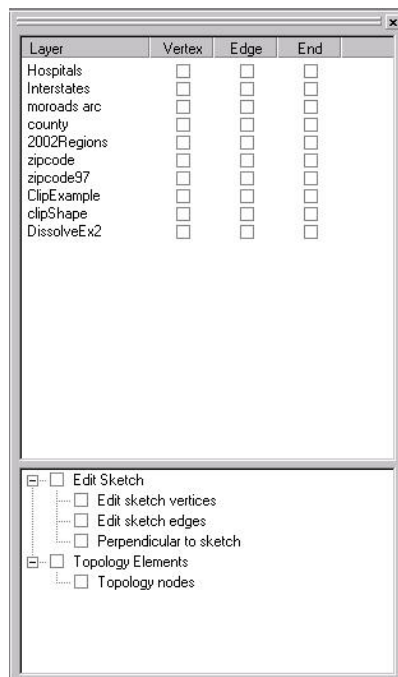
x

| Layer | Vertex | Edge | End |
|---|---|---|---|
| Hospitals | ☐ | ☐ | ☐ |
| Interstates | ☐ | ☐ | ☐ |
| moroads arc | ☐ | ☐ | ☐ |
| county | ☐ | ☐ | ☐ |
| 2002Regions | ☐ | ☐ | ☐ |
| zipcode | ☐ | ☐ | ☐ |
| zipcode97 | ☐ | ☐ | ☐ |
| ClipExample | ☐ | ☐ | ☐ |
| clipShape | ☐ | ☐ | ☐ |
| DissolveEx2 | ☐ | ☐ | ☐ |

☐ Edit Sketch
☐ Edit sketch vertices
☐ Edit sketch edges
☐ Perpendicular to sketch
☐ Topology Elements
☐ Topology nodes